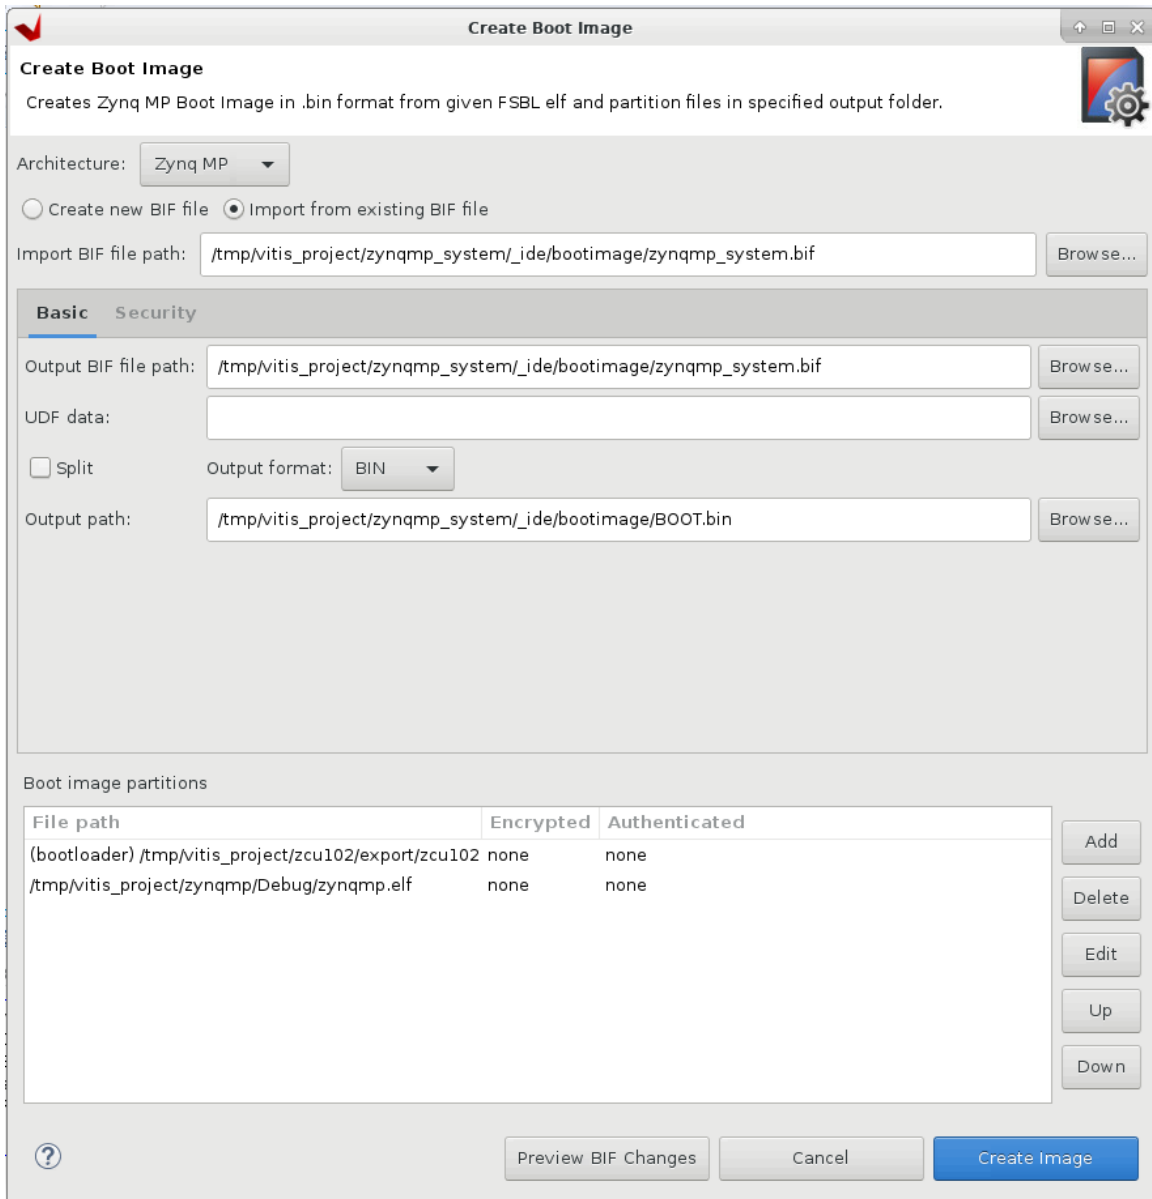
Create Boot Image

Create Boot Image

Creates Zynq MP Boot Image in .bin format from given FSBL elf and partition files in specified output folder.

Architecture: Zynq MP

Create new BIF file Import from existing BIF file

Import BIF file path: /tmp/vitis_project/zynqmp_system/_ide/bootimage/zynqmp_system.bif Browse...

Basic Security

Output BIF file path: /tmp/vitis_project/zynqmp_system/_ide/bootimage/zynqmp_system.bif Browse...

UDF data: Browse...

Split Output format: BIN

Output path: /tmp/vitis_project/zynqmp_system/_ide/bootimage/BOOT.bin Browse...

Boot image partitions

| File path | Encrypted | Authenticated |
|---|---|---|
| (bootloader) /tmp/vitis_project/zcu102/export/zcu102 | none | none |
| /tmp/vitis_project/zynqmp/Debug/zynqmp.elf | none | none |

Add
Delete
Edit
Up
Down

?

Preview BIF Changes Cancel Create Image